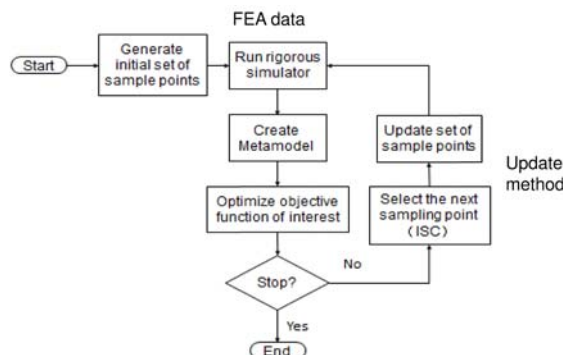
FEA data

Start

Generate initial set of sample points

Run rigorous simulator

Create Metamodel

Optimize objective function of interest

Stop?

No

Yes

End

Update set of sample points

Select the next sampling point (ISC)

Update method